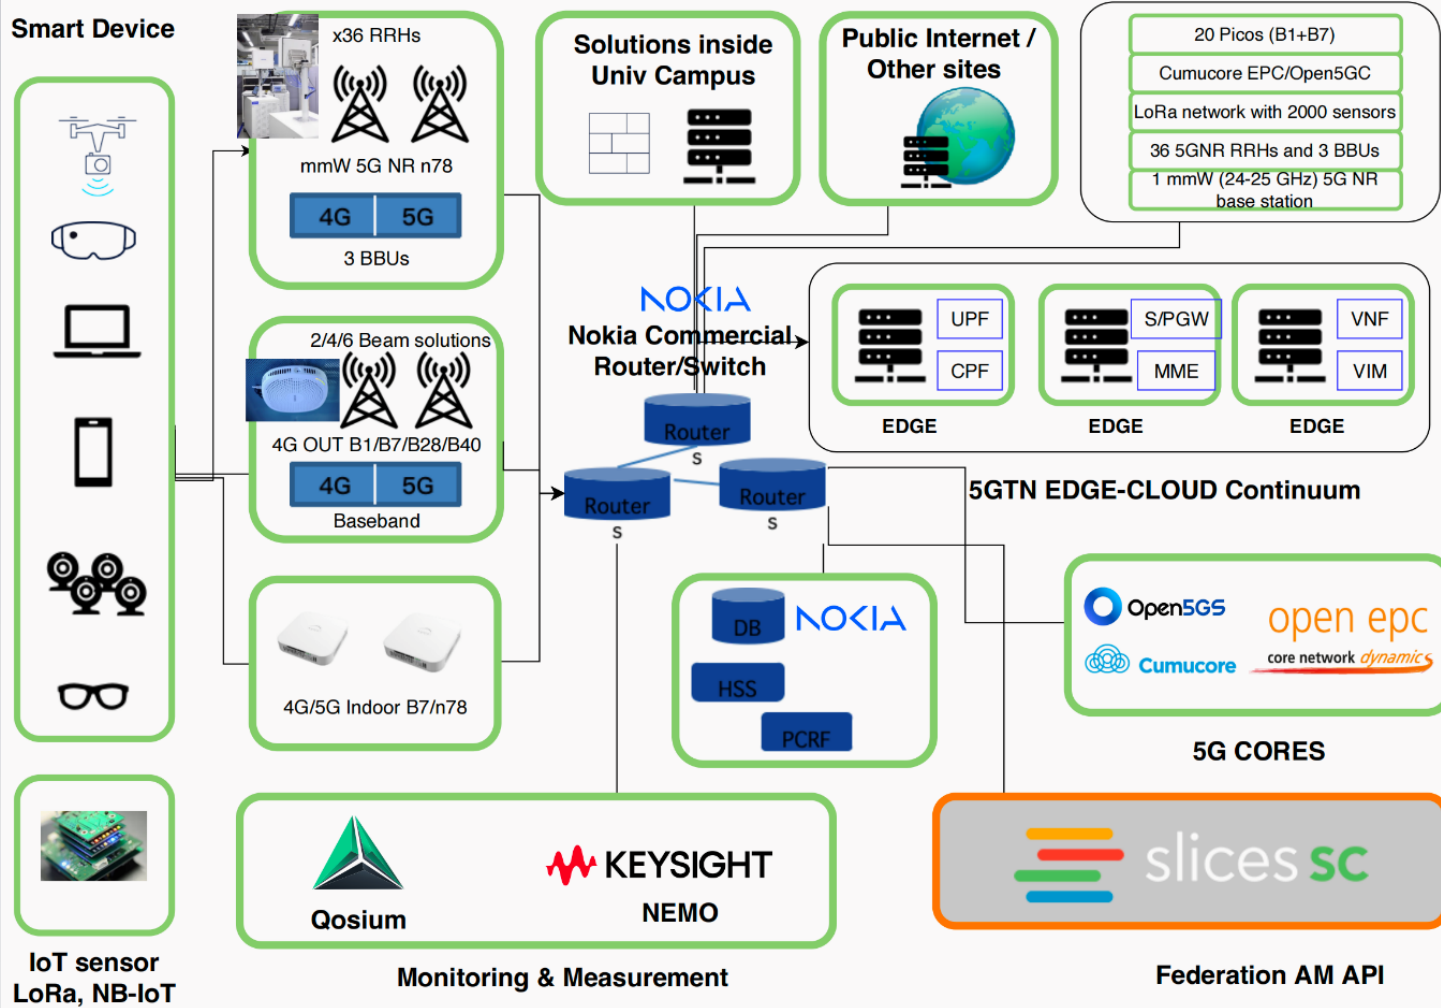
Smart Device

x36 RRHs

mmW 5G NR n78

4G 5G

3 BBUs

2/4/6 Beam solutions

4G OUT B1/B7/B28/B40

4G 5G

Baseband

4G/5G Indoor B7/n78

Solutions inside Univ Campus

Public Internet / Other sites

20 Picos (B1+B7)

Cumucore EPC/Open5GC

LoRa network with 2000 sensors

36 5GNR RRHs and 3 BBUs

1 mmW (24-25 GHz) 5G NR base station

NOKIA

Nokia Commercial Router/Switch

Router
S

Router
S

Router
S

UPF

CPF

EDGE

S/PGW

MME

EDGE

VNF

VIM

EDGE

5GTN EDGE-CLOUD Continuum

DB

NOKIA

HSS

PCRF

Open5GS

open epc

Cumucore

core network dynamics

5G CORES

Qosium

KEYSIGHT

NEMO

Monitoring & Measurement

slices sc

Federation AM API

IoT sensor
LoRa, NB-IoT